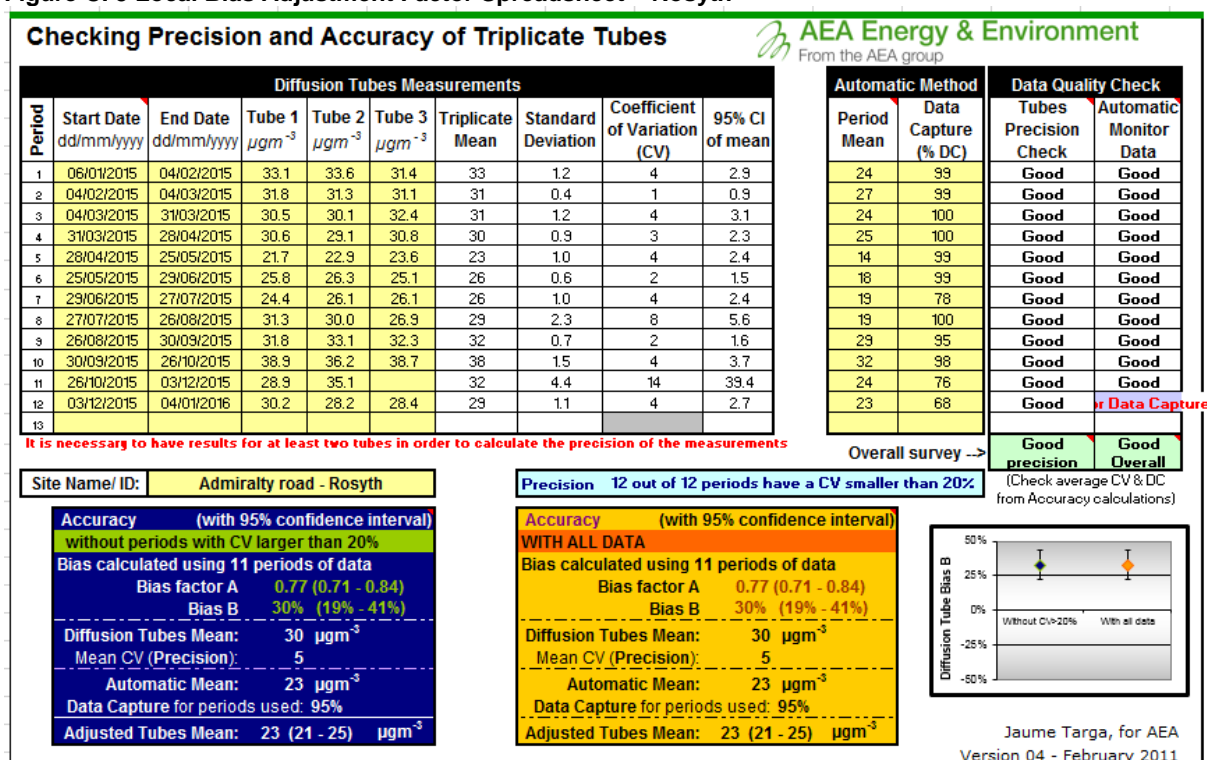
Checking Precision and Accuracy of Triplicate Tubes

AEA Energy & Environment
From the AEA group

| Period | Start Date dd/mm/yyyy | End Date dd/mm/yyyy | Tube 1 $\mu gm^{-3}$ | Tube 2 $\mu gm^{-3}$ | Tube 3 $\mu gm^{-3}$ | Triplicate Mean | Standard Deviation | Coefficient of Variation (CV) | 95% CI of mean | Period Mean | Data Capture (% DC) | Tubes Precision Check | Automatic Monitor Data |
|---|---|---|---|---|---|---|---|---|---|---|---|---|---|
| 1 | 06/01/2015 | 04/02/2015 | 33.1 | 33.6 | 31.4 | 33 | 1.2 | 4 | 2.9 | 24 | 99 | Good | Good |
| 2 | 04/02/2015 | 04/03/2015 | 31.8 | 31.3 | 31.1 | 31 | 0.4 | 1 | 0.9 | 27 | 99 | Good | Good |
| 3 | 04/03/2015 | 31/03/2015 | 30.5 | 30.1 | 32.4 | 31 | 1.2 | 4 | 3.1 | 24 | 100 | Good | Good |
| 4 | 31/03/2015 | 28/04/2015 | 30.6 | 29.1 | 30.8 | 30 | 0.9 | 3 | 2.3 | 25 | 100 | Good | Good |
| 5 | 28/04/2015 | 25/05/2015 | 21.7 | 22.9 | 23.6 | 23 | 1.0 | 4 | 2.4 | 14 | 99 | Good | Good |
| 6 | 25/05/2015 | 29/06/2015 | 25.8 | 26.3 | 25.1 | 26 | 0.6 | 2 | 1.5 | 18 | 99 | Good | Good |
| 7 | 29/06/2015 | 27/07/2015 | 24.4 | 26.1 | 26.1 | 26 | 1.0 | 4 | 2.4 | 19 | 78 | Good | Good |
| 8 | 27/07/2015 | 26/08/2015 | 31.3 | 30.0 | 26.9 | 29 | 2.3 | 8 | 5.6 | 19 | 100 | Good | Good |
| 9 | 26/08/2015 | 30/09/2015 | 31.8 | 33.1 | 32.3 | 32 | 0.7 | 2 | 1.6 | 29 | 95 | Good | Good |
| 10 | 30/09/2015 | 26/10/2015 | 38.9 | 36.2 | 38.7 | 38 | 1.5 | 4 | 3.7 | 32 | 98 | Good | Good |
| 11 | 26/10/2015 | 03/12/2015 | 28.9 | 35.1 | | 32 | 4.4 | 14 | 39.4 | 24 | 76 | Good | Good |
| 12 | 03/12/2015 | 04/01/2016 | 30.2 | 28.2 | 28.4 | 29 | 1.1 | 4 | 2.7 | 23 | 68 | Good | r Data Capture |
| 13 | | | | | | | | | | | | | |

Diffusion Tubes Measurements — Automatic Method — Data Quality Check

It is necessary to have results for at least two tubes in order to calculate the precision of the measurements

Overall survey --> Good precision Good Overall

Site Name/ ID: Admiralty road - Rosyth

Precision 12 out of 12 periods have a CV smaller than 20%

(Check average CV & DC from Accuracy calculations)

Accuracy (with 95% confidence interval)
without periods with CV larger than 20%
Bias calculated using 11 periods of data
Bias factor A 0.77 (0.71 - 0.84)
Bias B 30% (19% - 41%)
Diffusion Tubes Mean: 30 $\mu gm^{-3}$
Mean CV (Precision): 5
Automatic Mean: 23 $\mu gm^{-3}$
Data Capture for periods used: 95%
Adjusted Tubes Mean: 23 (21 - 25) $\mu gm^{-3}$

Accuracy (with 95% confidence interval)
WITH ALL DATA
Bias calculated using 11 periods of data
Bias factor A 0.77 (0.71 - 0.84)
Bias B 30% (19% - 41%)
Diffusion Tubes Mean: 30 $\mu gm^{-3}$
Mean CV (Precision): 5
Automatic Mean: 23 $\mu gm^{-3}$
Data Capture for periods used: 95%
Adjusted Tubes Mean: 23 (21 - 25) $\mu gm^{-3}$

Diffusion Tube Bias B
50%
25%
0%
-25%
-50%
Without CV>20%
With all data

Jaume Targa, for AEA
Version 04 - February 2011